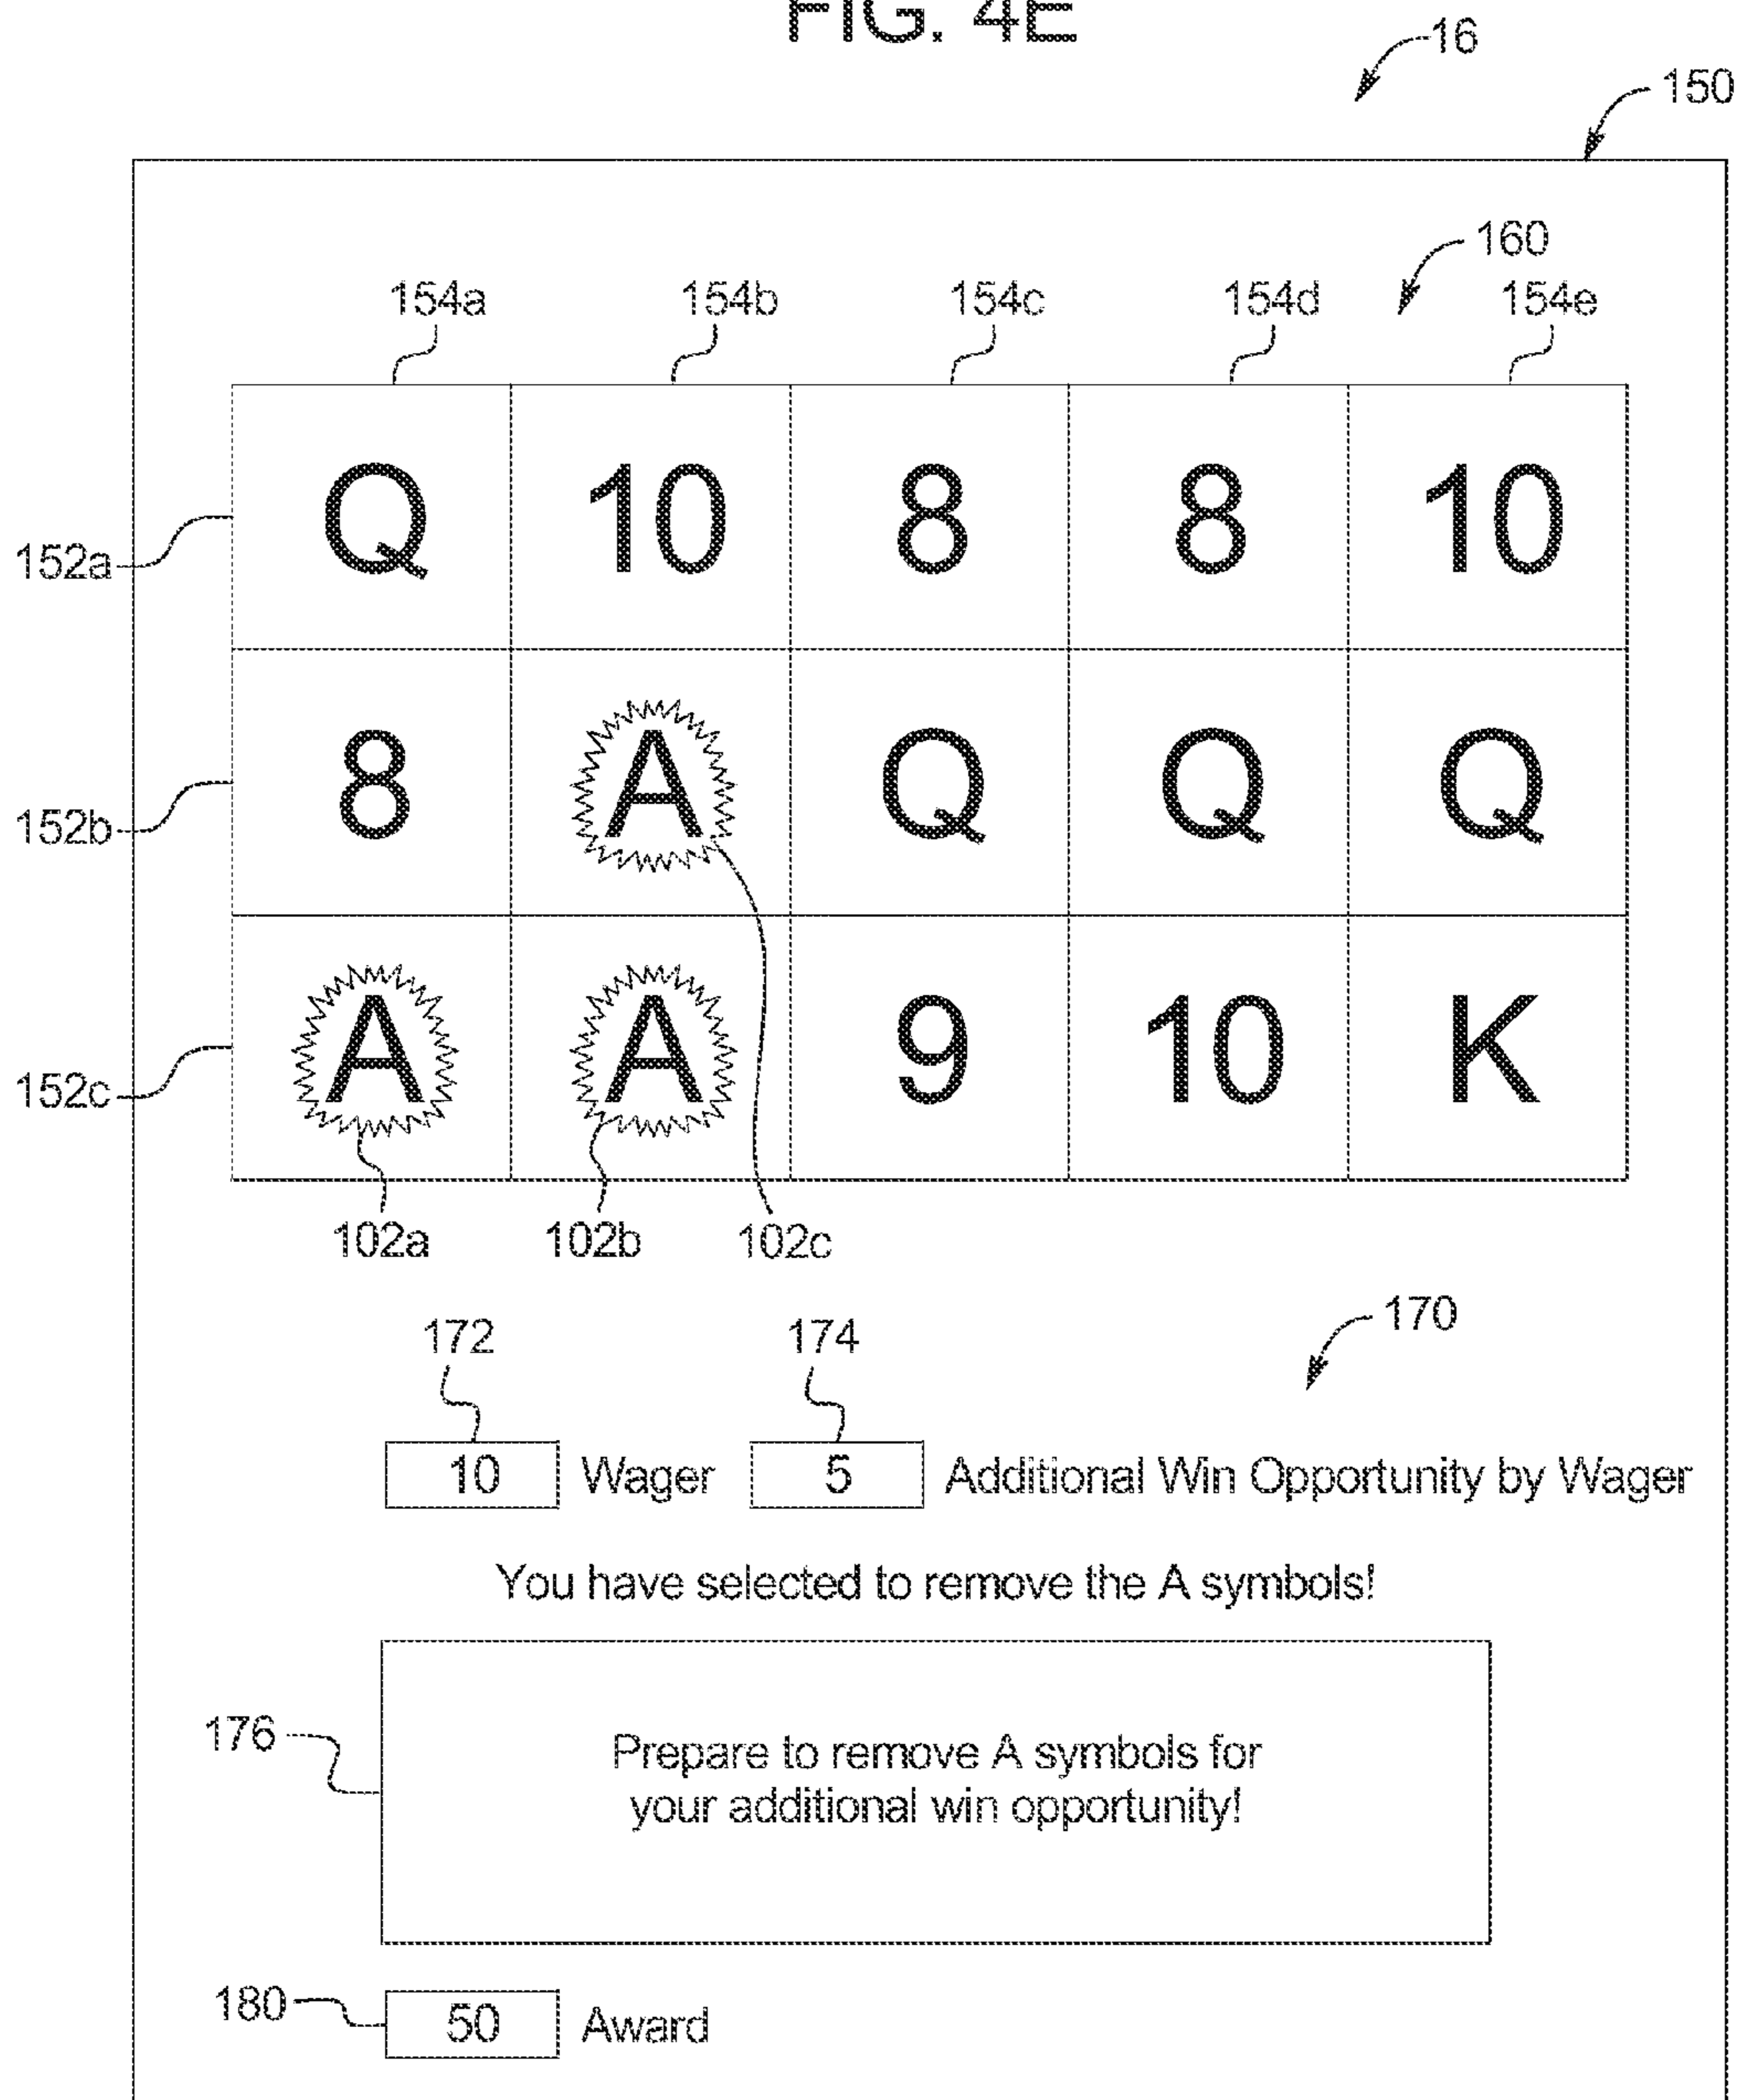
FIG. 4E

16

150

160

154a 154b 154c 154d 154e

152a

| Q | 10 | 8 | 8 | 10 |
|---|---|---|---|---|
| 8 | A | Q | Q | Q |
| A | A | 9 | 10 | K |

152b

152c

102a 102b 102c

170

172 174

10 Wager 5 Additional Win Opportunity by Wager

You have selected to remove the A symbols!

176

Prepare to remove A symbols for your additional win opportunity!

180 50 Award